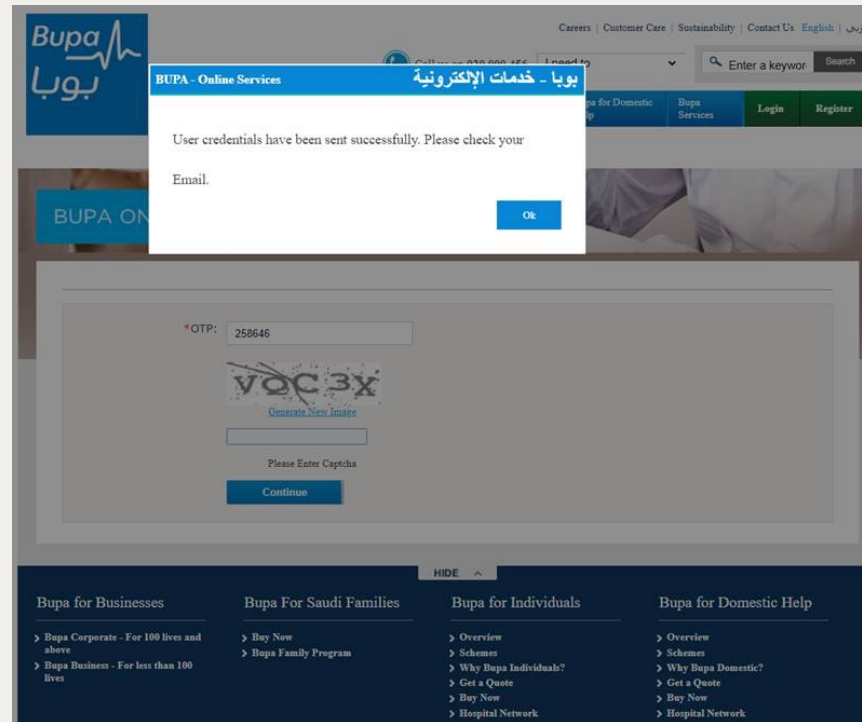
Bupa
بوبا

Careers | Customer Care | Sustainability | Contact Us English | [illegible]

Call us on 920 000 456 I need to

Enter a keywor Search

Bupa for Domestic Help Bupa Services Login Register

BUPA - Online Services بوبا - خدمات الإلكترونية

User credentials have been sent successfully. Please check your Email.

Ok

BUPA ON

*OTP: 258646

VOC 3X

Generate New Image

Please Enter Captcha

Continue

HIDE

Bupa for Businesses
> Bupa Corporate - For 100 lives and above
> Bupa Business - For less than 100 lives

Bupa For Saudi Families
> Buy Now
> Bupa Family Program

Bupa for Individuals
> Overview
> Schemes
> Why Bupa Individuals?
> Get a Quote
> Buy Now
> Hospital Network

Bupa for Domestic Help
> Overview
> Schemes
> Why Bupa Domestic?
> Get a Quote
> Buy Now
> Hospital Network